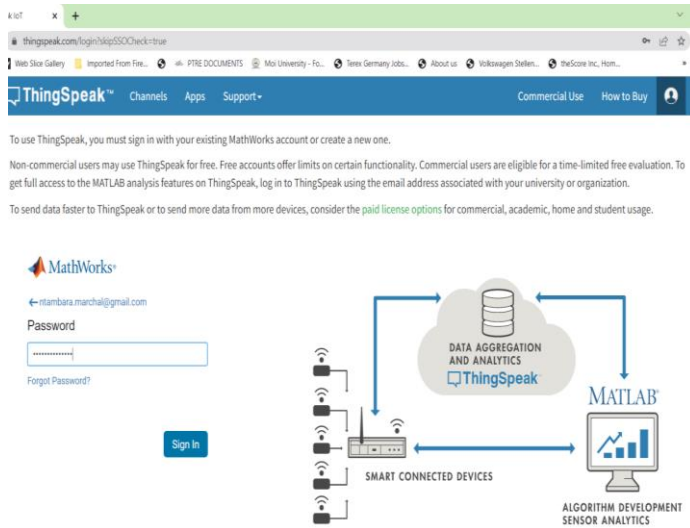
k IoT ×   +

thingspeak.com/login?skipSSOCheck=true

Web Slice Gallery   Imported From Fire...   PTRE DOCUMENTS   Moi University - Fo...   Terex Germany Jobs...   About us   Volkswagen Stellen...   theScore Inc. Hom...

ThingSpeak™   Channels   Apps   Support▾   Commercial Use   How to Buy

To use ThingSpeak, you must sign in with your existing MathWorks account or create a new one.

Non-commercial users may use ThingSpeak for free. Free accounts offer limits on certain functionality. Commercial users are eligible for a time-limited free evaluation. To get full access to the MATLAB analysis features on ThingSpeak, log in to ThingSpeak using the email address associated with your university or organization.

To send data faster to ThingSpeak or to send more data from more devices, consider the paid license options for commercial, academic, home and student usage.

MathWorks®

← ntambara.marchal@gmail.com

Password

••••••••••••••

Forgot Password?

Sign In

DATA AGGREGATION AND ANALYTICS

ThingSpeak™

MATLAB®

SMART CONNECTED DEVICES

ALGORITHM DEVELOPMENT
SENSOR ANALYTICS